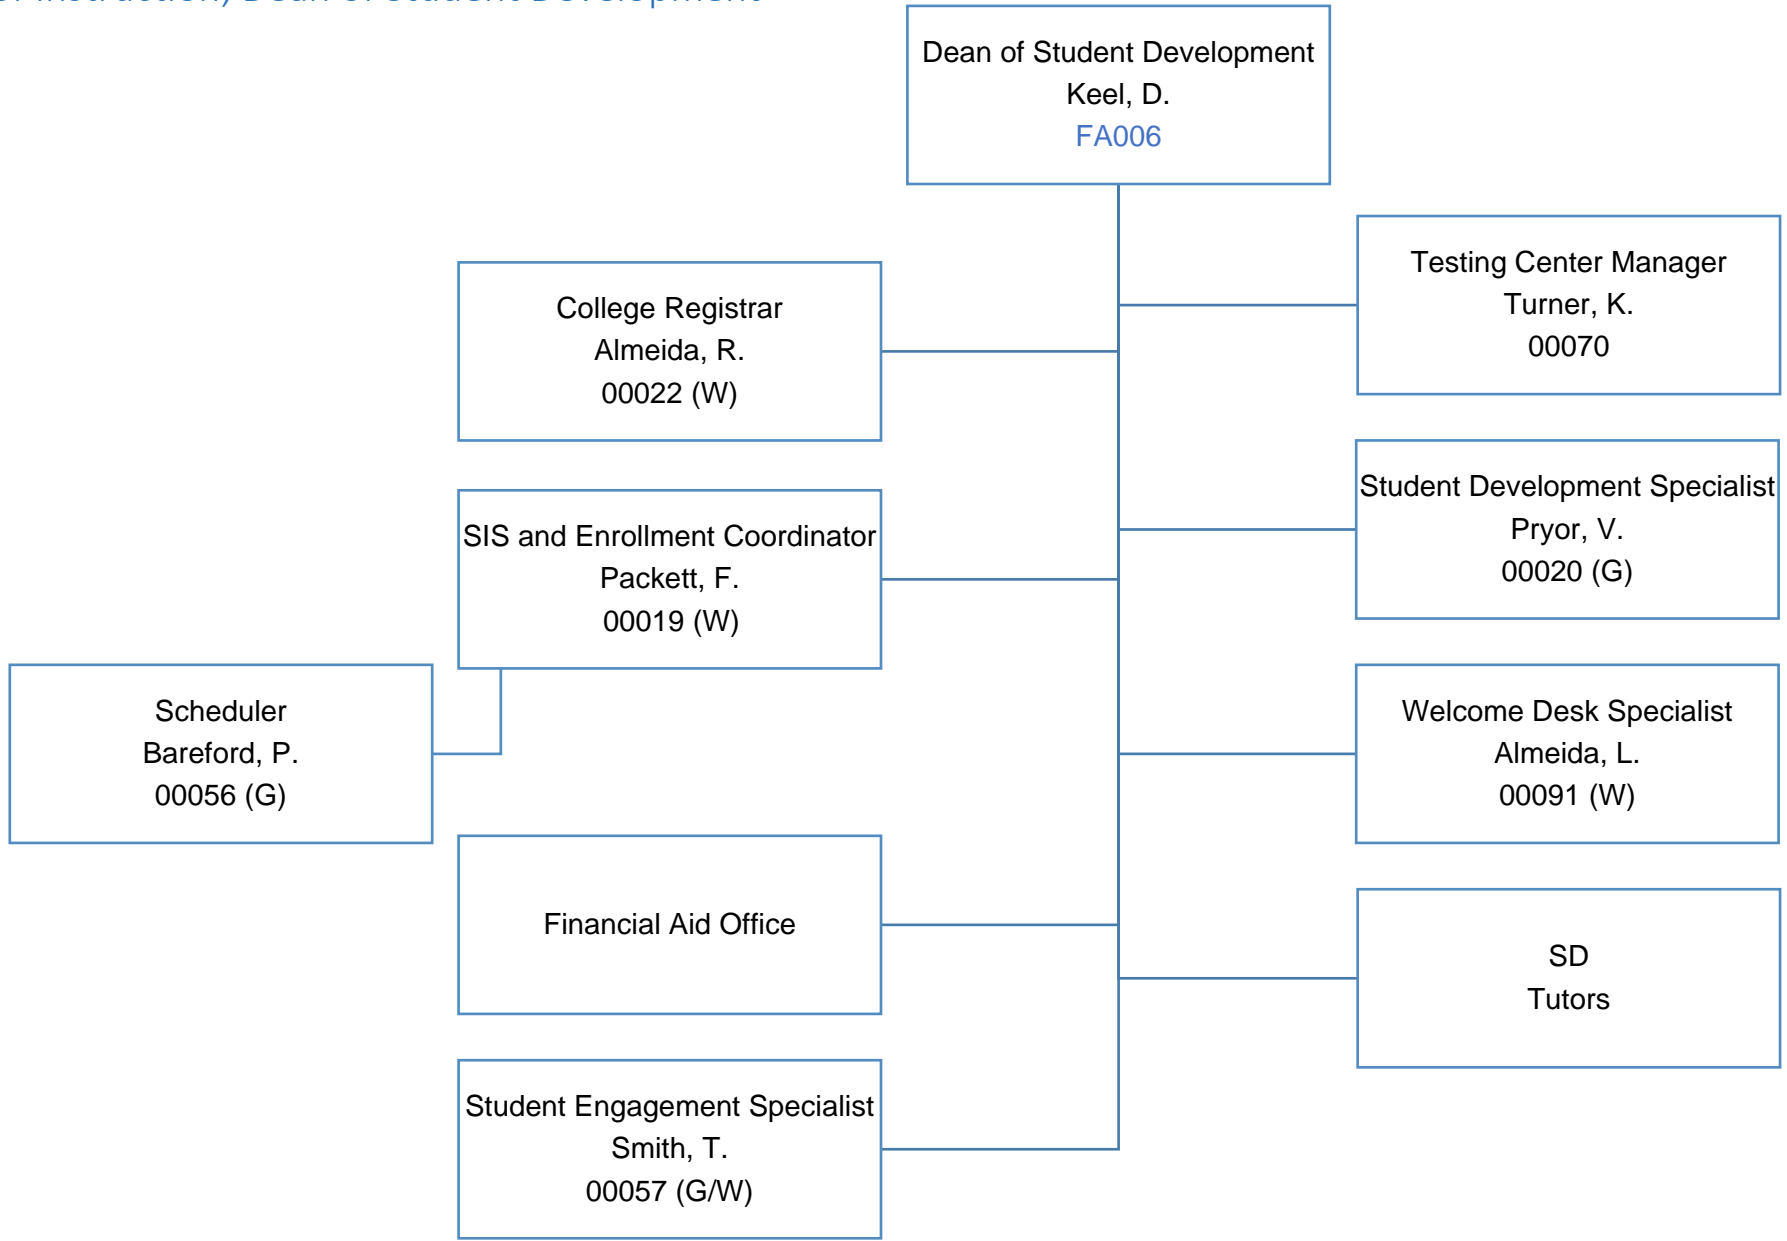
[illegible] Instruction, Dean of Student Development

Dean of Student Development
Keel, D.
FA006

College Registrar
Almeida, R.
00022 (W)

Testing Center Manager
Turner, K.
00070

SIS and Enrollment Coordinator
Packett, F.
00019 (W)

Student Development Specialist
Pryor, V.
00020 (G)

Scheduler
Bareford, P.
00056 (G)

Welcome Desk Specialist
Almeida, L.
00091 (W)

Financial Aid Office

SD
Tutors

Student Engagement Specialist
Smith, T.
00057 (G/W)